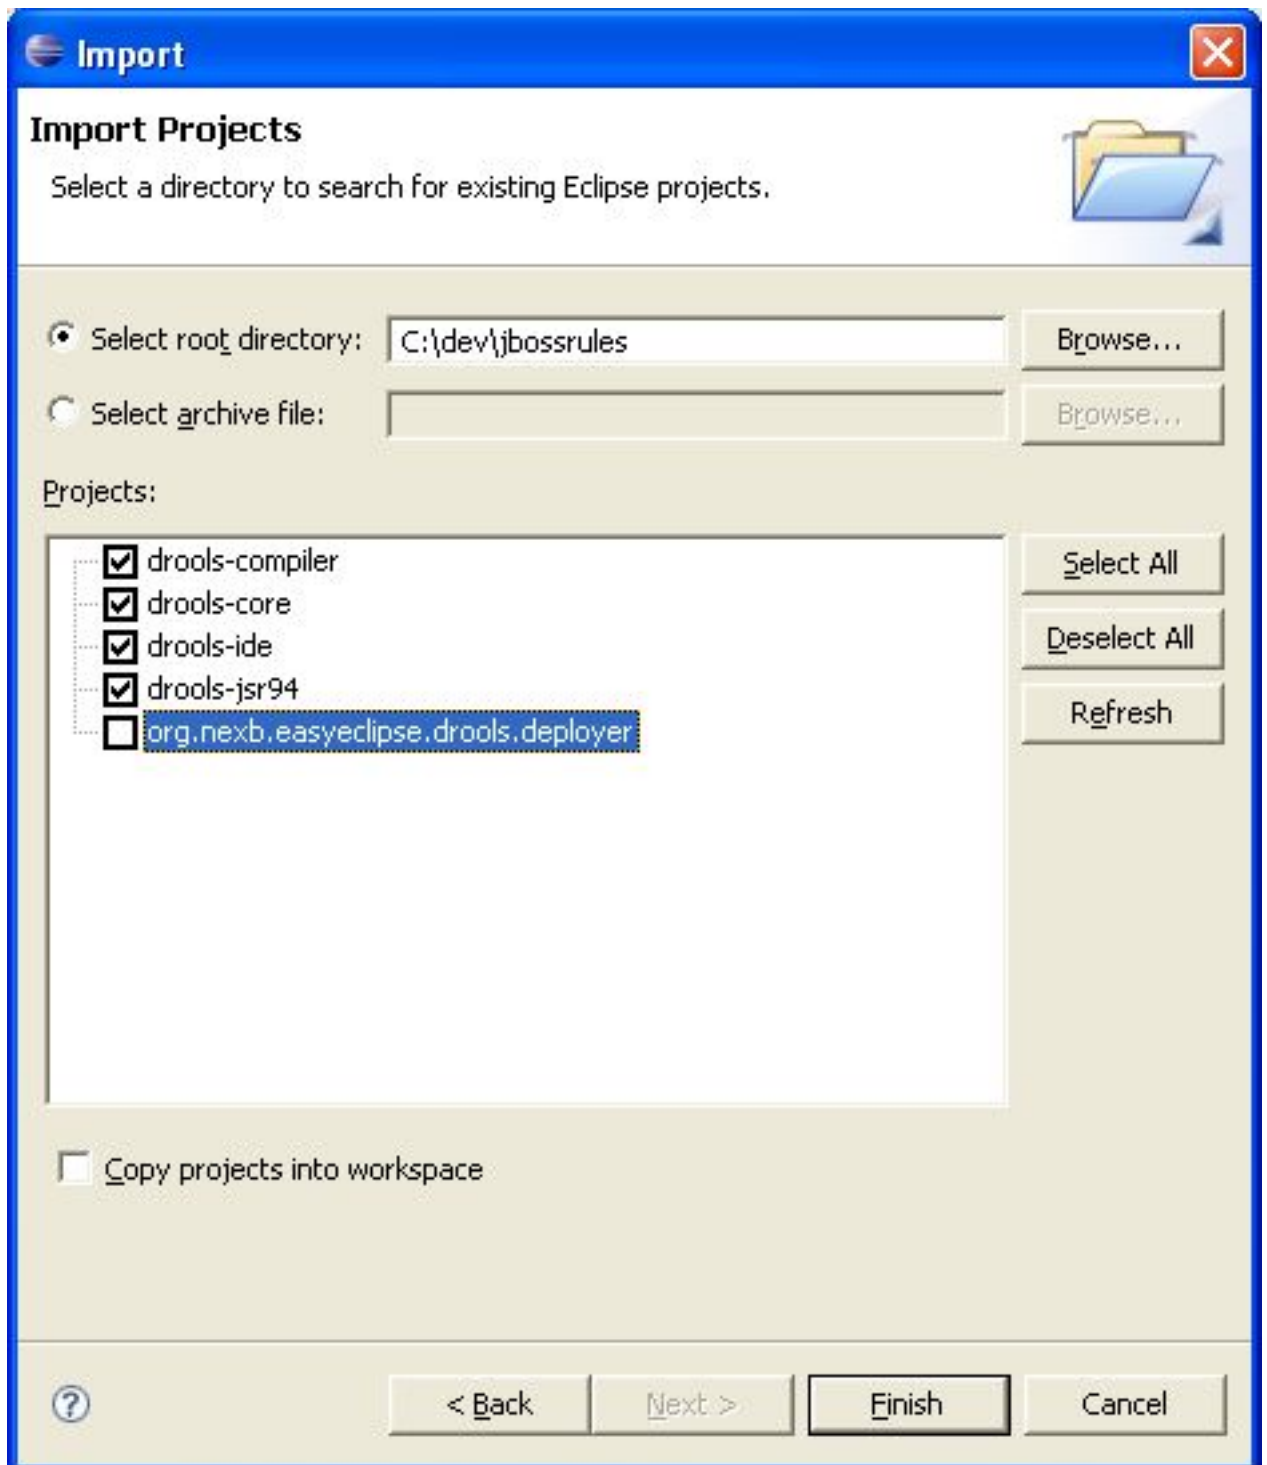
Import

Import Projects

Select a directory to search for existing Eclipse projects.

Select root directory: C:\dev\jbossrules Browse...

Select archive file: Browse...

Projects:

drools-compiler
drools-core
drools-ide
drools-jsr94
org.nexb.easyeclipse.drools.deployer

Select All
Deselect All
Refresh

Copy projects into workspace

< Back Next > Finish Cancel